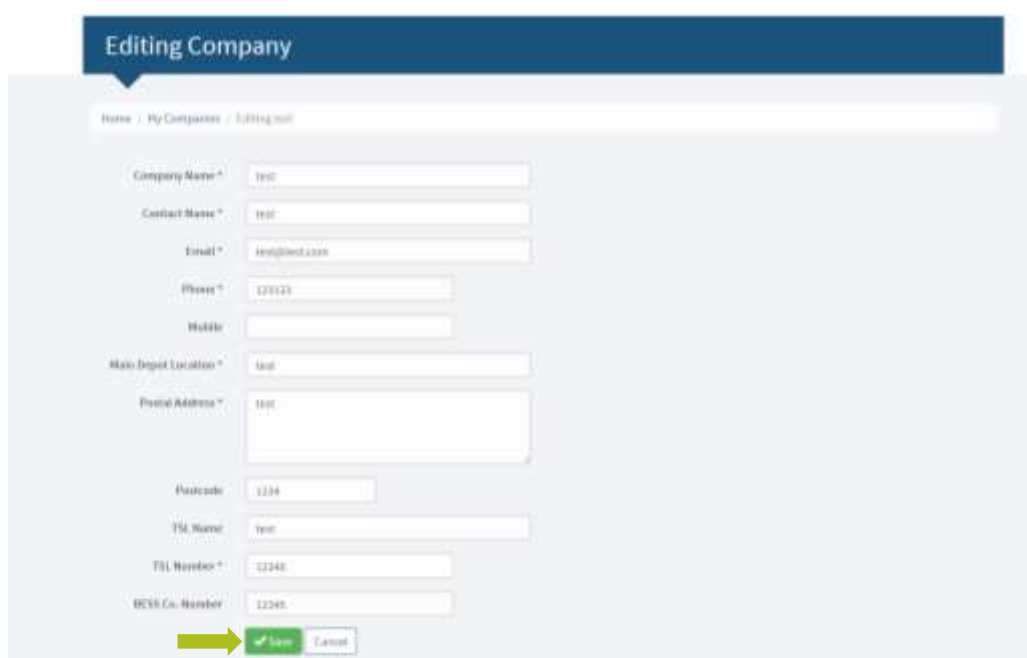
Editing Company

Home / My Companies / Editing test

Company Name * test

Contact Name * test

Email * test@test.com

Phone * 123123

Mobile

Main Depot Location * test

Postal Address * test

Postcode 1234

TSL Name test

TSL Number * 12345

BCSS Co. Number 12345

Save Cancel